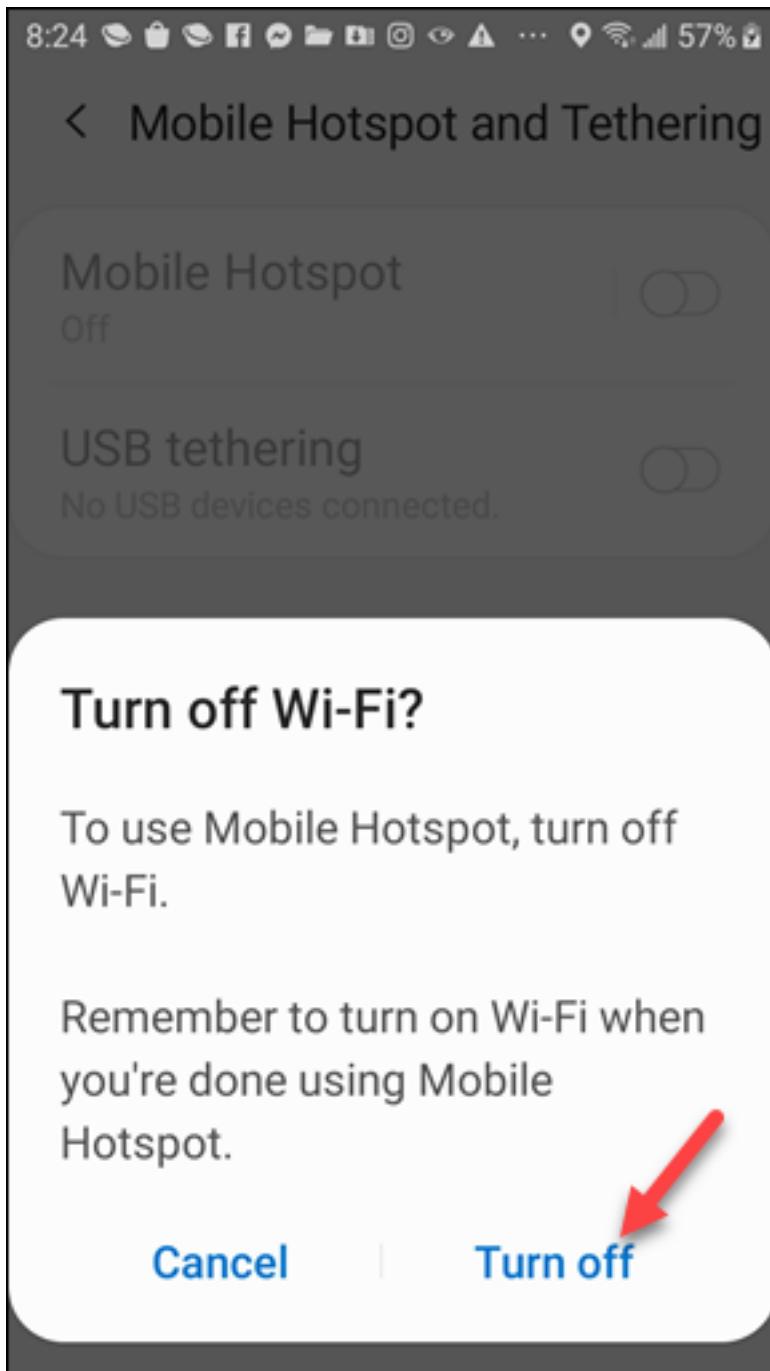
8:24 ··· 57%

< Mobile Hotspot and Tethering

Mobile Hotspot
Off

USB tethering
No USB devices connected.

Turn off Wi-Fi?

To use Mobile Hotspot, turn off Wi-Fi.

Remember to turn on Wi-Fi when you're done using Mobile Hotspot.

Cancel

Turn off